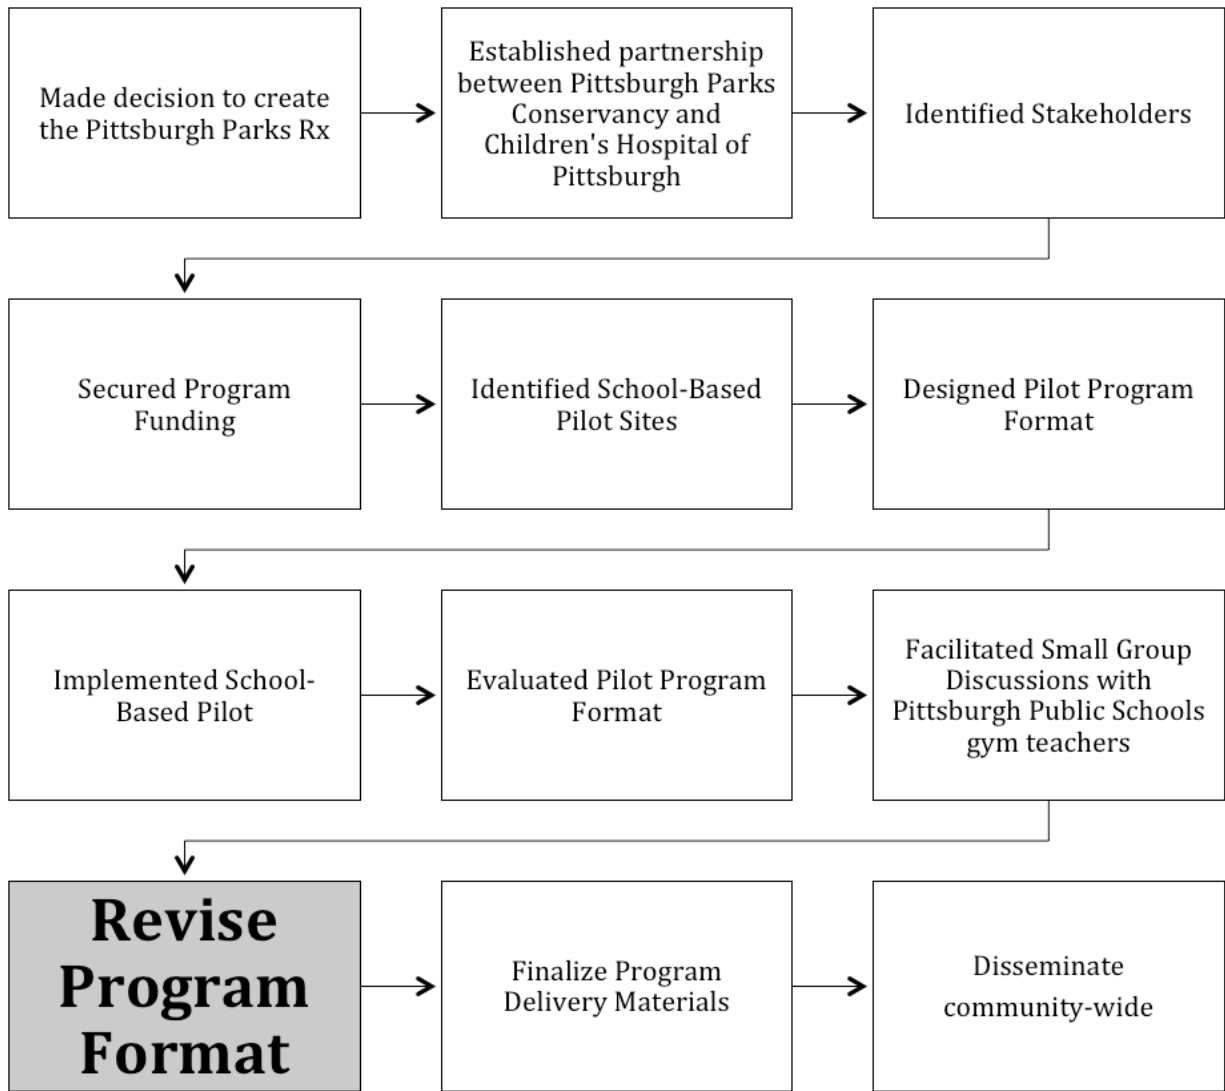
Made decision to create the Pittsburgh Parks Rx

Established partnership between Pittsburgh Parks Conservancy and Children's Hospital of Pittsburgh

Identified Stakeholders

Secured Program Funding

Identified School-Based Pilot Sites

Designed Pilot Program Format

Implemented School-Based Pilot

Evaluated Pilot Program Format

Facilitated Small Group Discussions with Pittsburgh Public Schools gym teachers

Revise Program Format

Finalize Program Delivery Materials

Disseminate community-wide